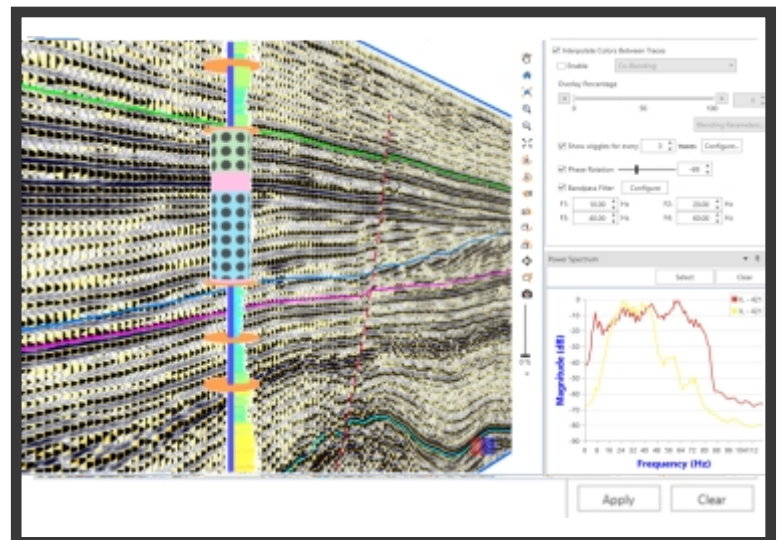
Interpolate Colors Between Traces

Enable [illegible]

Overlay Percentage

0 50 100

Blending Parameters

Show wiggles for every 3 traces Configure...

Phase Rotation -90

Bandpass Filter Configure

F1: 10.00 Hz F2: 20.00 Hz

F3: 40.00 Hz F4: 60.00 Hz

Power Spectrum

Select Clear

IL - 421

IL - 421

Magnitude (dB)

0 -5 -10 -15 -20 -25 -30 -35 -40 -45 -50 -55 -60 -65 -70 -75 -80

0 8 16 24 32 40 48 56 64 72 80 88 96 104 112

Frequency (Hz)

Apply Clear